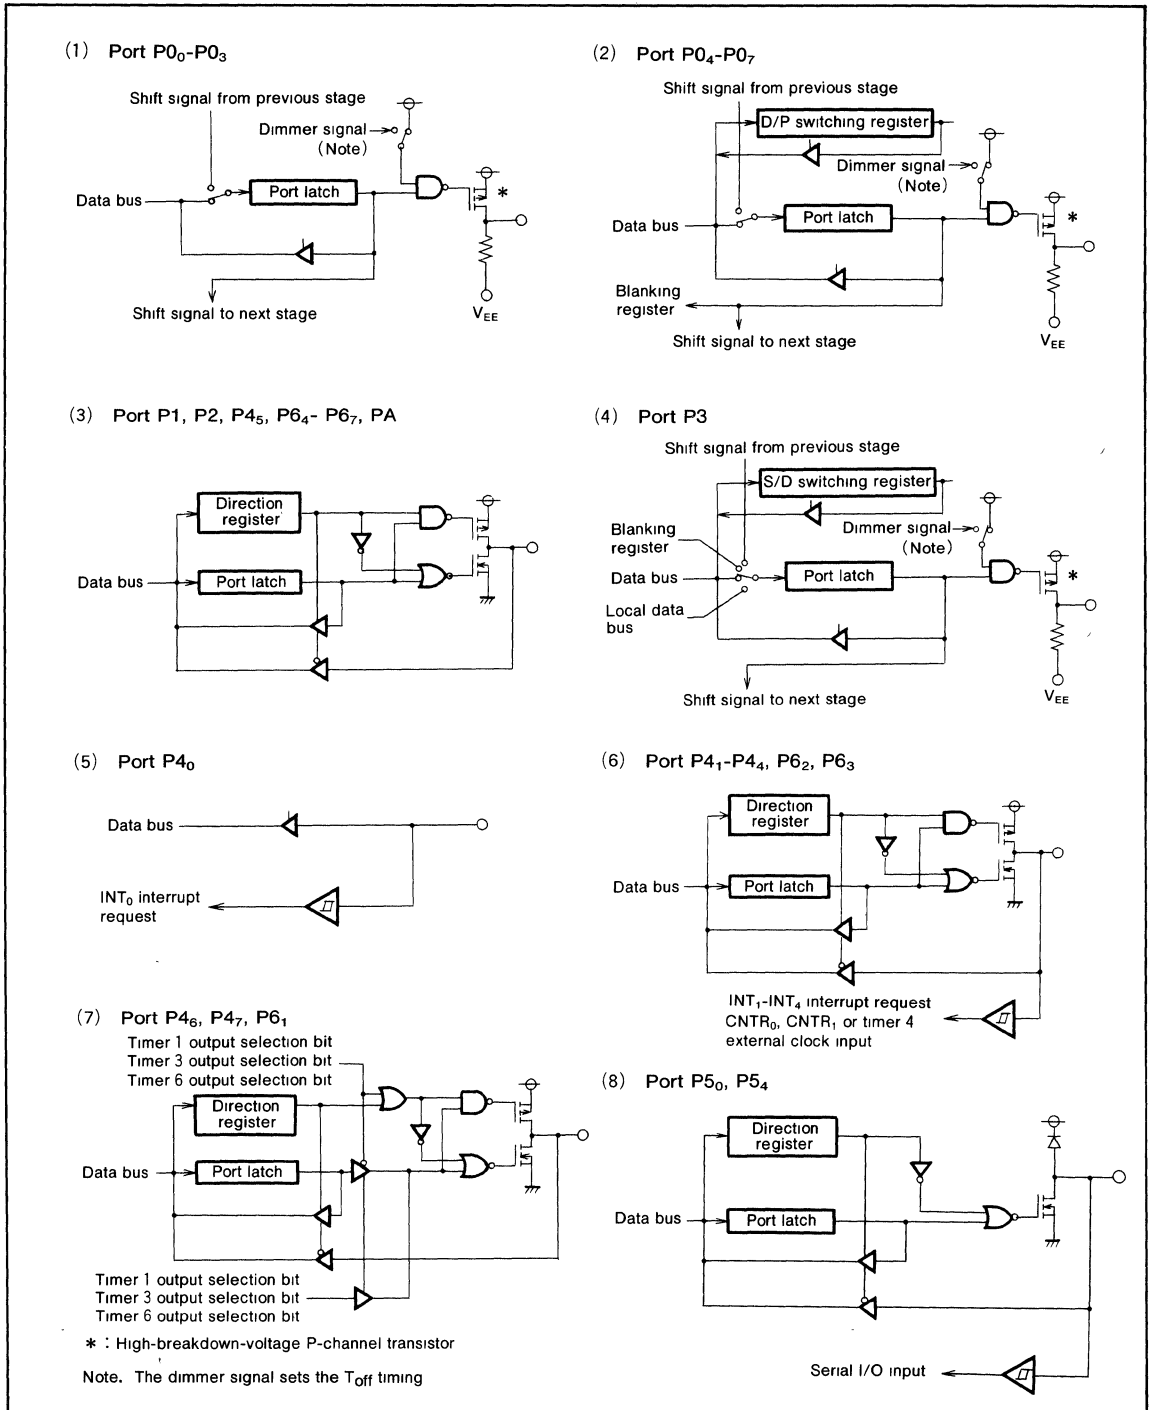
(1) Port P$0_0$-P$0_3$

Shift signal from previous stage

Dimmer signal (Note)

Data bus

Port latch

*

$V_{EE}$

Shift signal to next stage

(2) Port P$0_4$-P$0_7$

Shift signal from previous stage

D/P switching register

Dimmer signal (Note)

Data bus

Port latch

*

Blanking register

Shift signal to next stage

$V_{EE}$

(3) Port P1, P2, P$4_5$, P$6_4$- P$6_7$, PA

Direction register

Data bus

Port latch

(4) Port P3

Shift signal from previous stage

S/D switching register

Dimmer signal (Note)

Blanking register

Data bus

Port latch

*

Local data bus

Shift signal to next stage

$V_{EE}$

(5) Port P$4_0$

Data bus

$INT_0$ interrupt request

(6) Port P$4_1$-P$4_4$, P$6_2$, P$6_3$

Direction register

Data bus

Port latch

$INT_1$-$INT_4$ interrupt request $CNTR_0$, $CNTR_1$ or timer 4 external clock input

(7) Port P$4_6$, P$4_7$, P$6_1$

Timer 1 output selection bit
Timer 3 output selection bit
Timer 6 output selection bit

Direction register

Data bus

Port latch

Timer 1 output selection bit
Timer 3 output selection bit
Timer 6 output selection bit

(8) Port P$5_0$, P$5_4$

Direction register

Data bus

Port latch

Serial I/O input

* : High-breakdown-voltage P-channel transistor

Note. The dimmer signal sets the $T_{off}$ timing